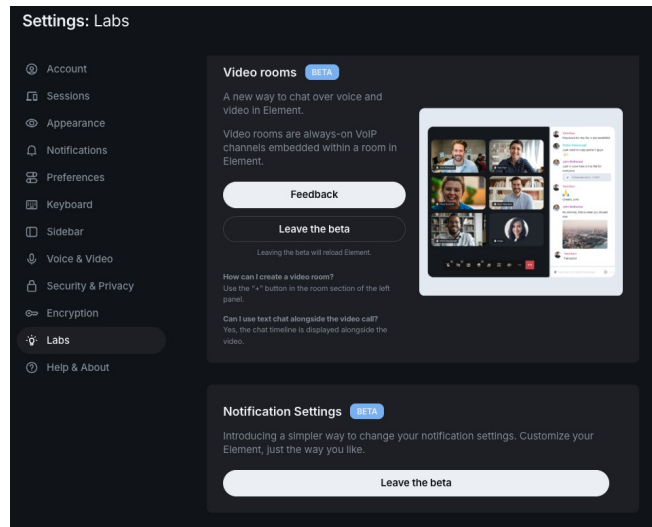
Settings: Labs

Account
Sessions
Appearance
Notifications
Preferences
Keyboard
Sidebar
Voice & Video
Security & Privacy
Encryption
Labs
Help & About

Video rooms BETA

A new way to chat over voice and video in Element.

Video rooms are always-on VoIP channels embedded within a room in Element.

Feedback

Leave the beta

Leaving the beta will reload Element.

How can I create a video room?
Use the "+" button in the room section of the left panel.

Can I use text chat alongside the video call?
Yes, the chat timeline is displayed alongside the video.

Notification Settings BETA

Introducing a simpler way to change your notification settings. Customize your Element, just the way you like.

Leave the beta